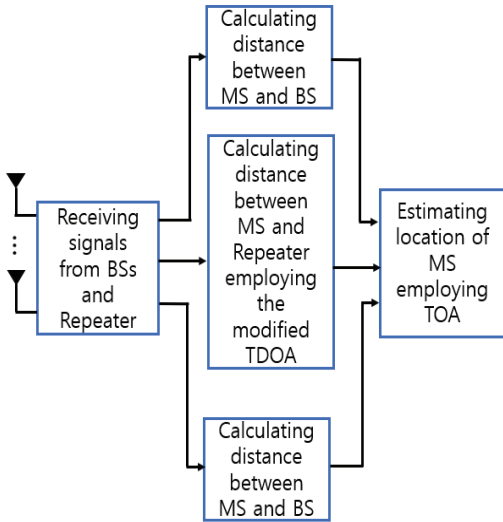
Receiving signals from BSs and Repeater

Calculating distance between MS and BS

Calculating distance between MS and Repeater employing the modified TDOA

Calculating distance between MS and BS

Estimating location of MS employing TOA